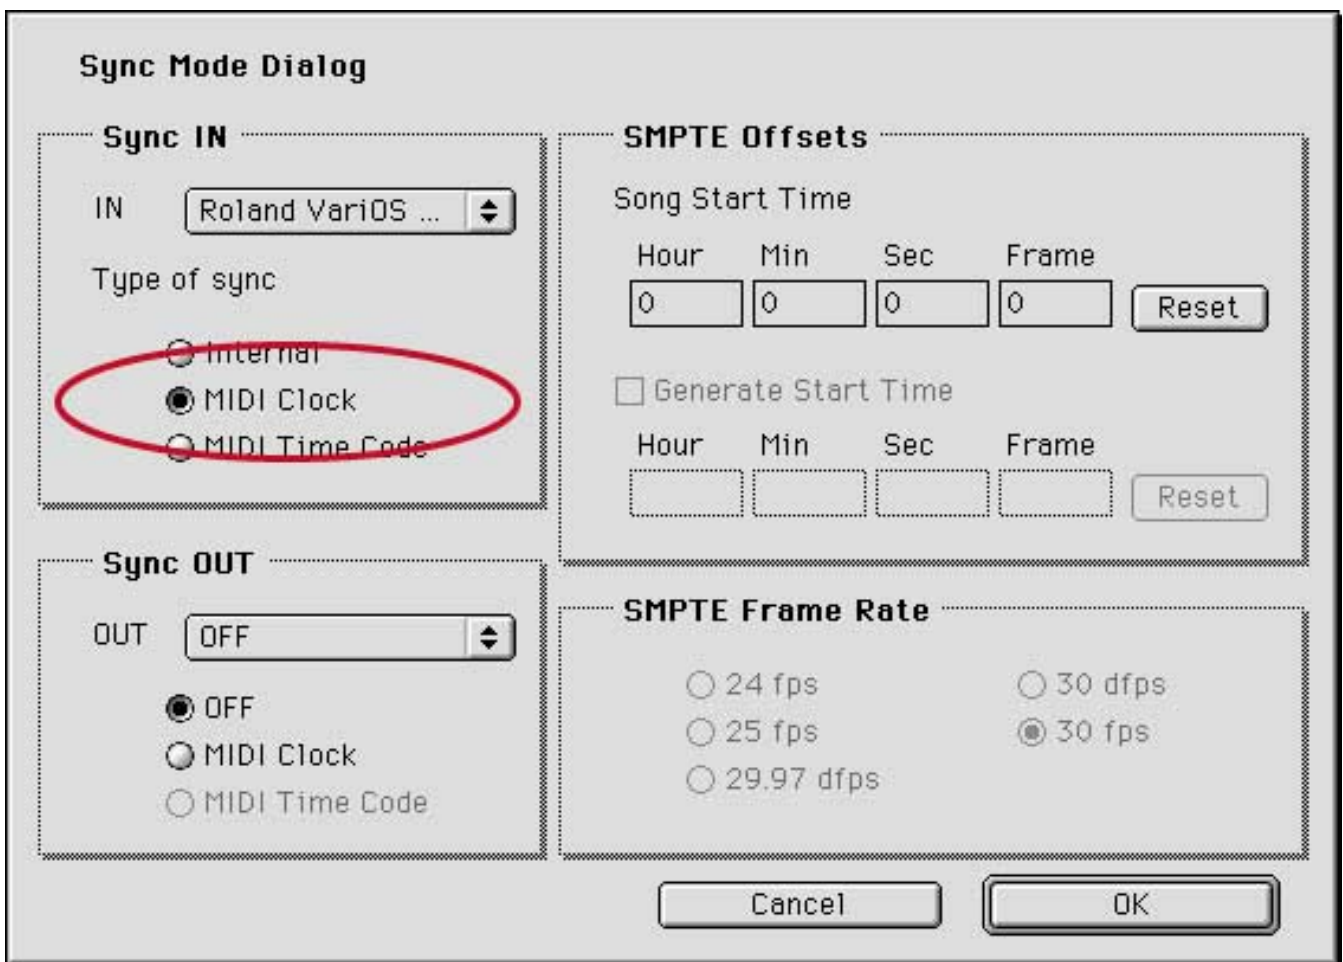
Sync Mode Dialog

Sync IN

IN Roland VariOS ...

Type of sync

Internal
MIDI Clock
MIDI Time Code

Sync OUT

OUT OFF

OFF
MIDI Clock
MIDI Time Code

SMPTE Offsets

Song Start Time

| Hour | Min | Sec | Frame |
|---|---|---|---|
| 0 | 0 | 0 | 0 |

Reset

Generate Start Time

| Hour | Min | Sec | Frame |
|---|---|---|---|
| | | | |

Reset

SMPTE Frame Rate

24 fps
25 fps
29.97 dfps
30 dfps
30 fps

Cancel OK